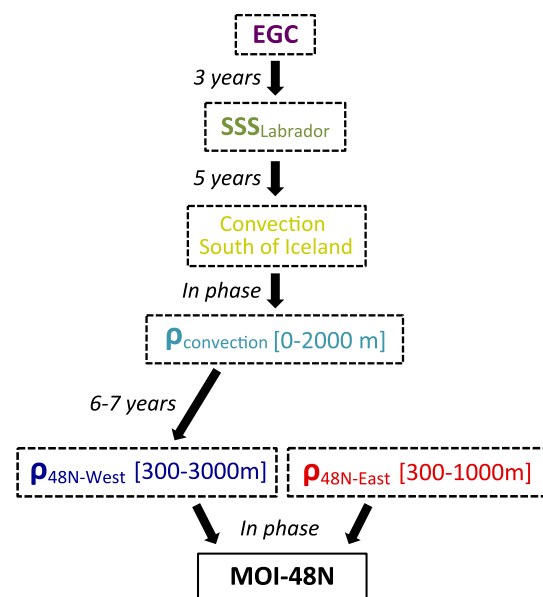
EGC

3 years

$SSS_{Labrador}$

5 years

Convection South of Iceland

In phase

$\rho_{convection}$ [0-2000 m]

6-7 years

$\rho_{48N\text{-}West}$ [300-3000m]

$\rho_{48N\text{-}East}$ [300-1000m]

In phase

MOI-48N